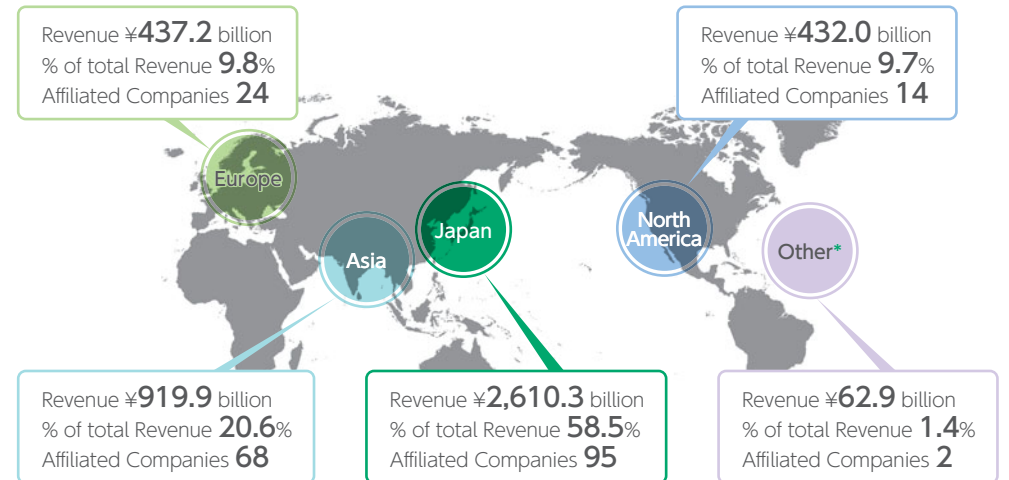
Revenue ¥437.2 billion
% of total Revenue 9.8%
Affiliated Companies 24

Revenue ¥432.0 billion
% of total Revenue 9.7%
Affiliated Companies 14

Europe

Asia

Japan

North America

Other*

Revenue ¥919.9 billion
% of total Revenue 20.6%
Affiliated Companies 68

Revenue ¥2,610.3 billion
% of total Revenue 58.5%
Affiliated Companies 95

Revenue ¥62.9 billion
% of total Revenue 1.4%
Affiliated Companies 2